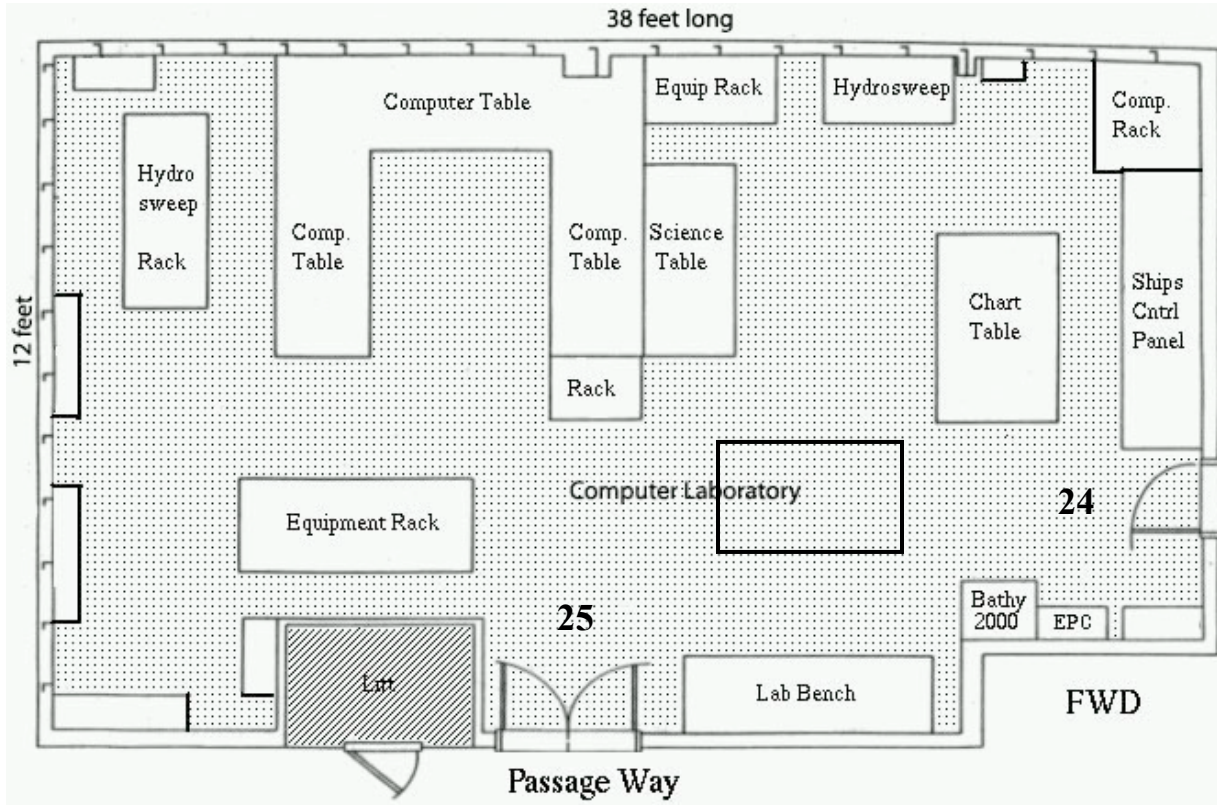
38 feet long

12 feet

Computer Table

Equip Rack

Hydrosweep

Comp. Rack

Hydro sweep Rack

Comp. Table

Comp. Table

Science Table

Chart Table

Ships Cntrl Panel

Rack

Computer Laboratory

24

Equipment Rack

25

Bathy 2000

EPC

Lift

Lab Bench

FWD

Passage Way